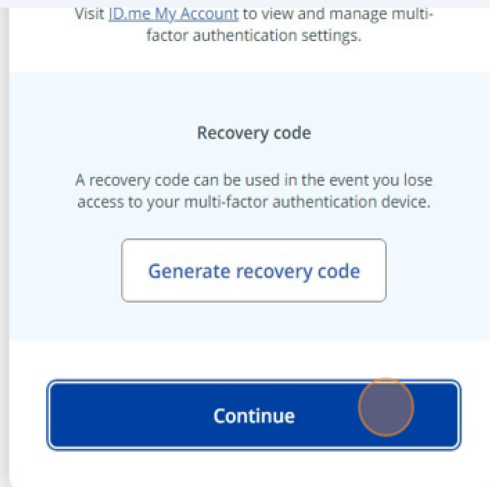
Visit ID.me My Account to view and manage multi-factor authentication settings.

Recovery code

A recovery code can be used in the event you lose access to your multi-factor authentication device.

Generate recovery code

Continue